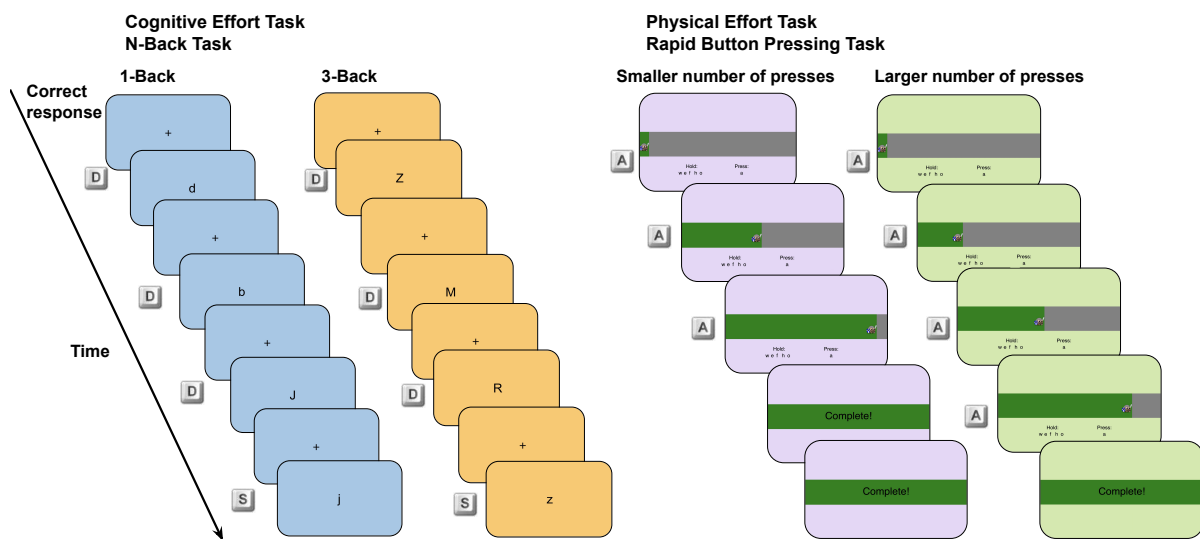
Cognitive Effort Task
N-Back Task

Correct response

Time

1-Back

+
D
d
+
D
b
+
D
J
+
S
j

3-Back

+
D
Z
+
D
M
+
D
R
+
S
z

Physical Effort Task
Rapid Button Pressing Task

Smaller number of presses

A
Hold: w e f h o
Press: a
A
Hold: w e f h o
Press: a
A
Hold: w e f h o
Press: a
Complete!
Complete!

Larger number of presses

A
Hold: w e f h o
Press: a
A
Hold: w e f h o
Press: a
A
Hold: w e f h o
Press: a
A
Hold: w e f h o
Press: a
Complete!